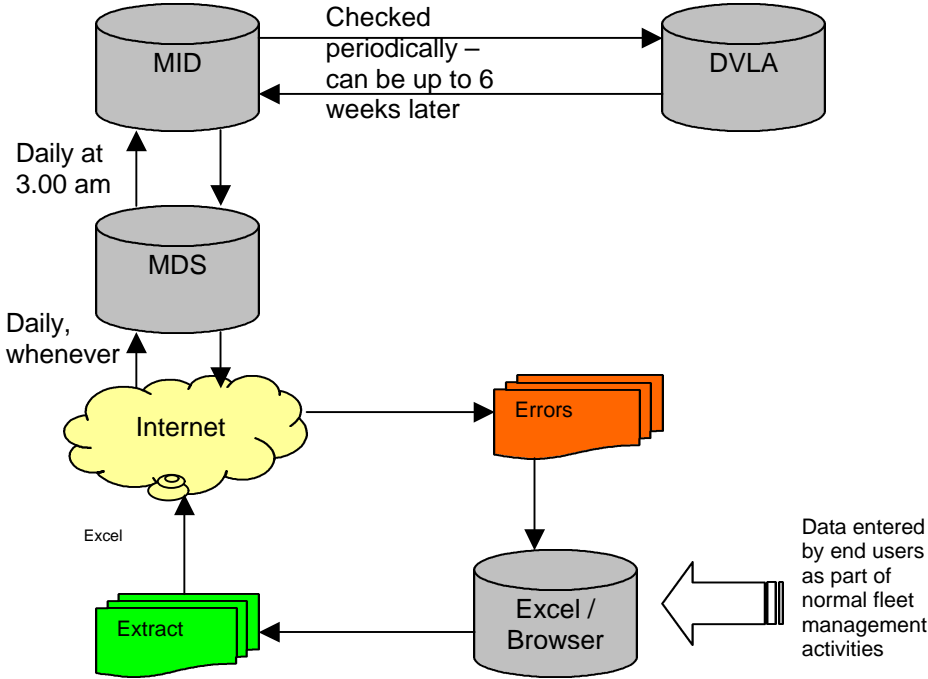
MID

Checked periodically – can be up to 6 weeks later

DVLA

Daily at 3.00 am

MDS

Daily, whenever

Internet

Errors

Excel

Extract

Excel / Browser

Data entered by end users as part of normal fleet management activities